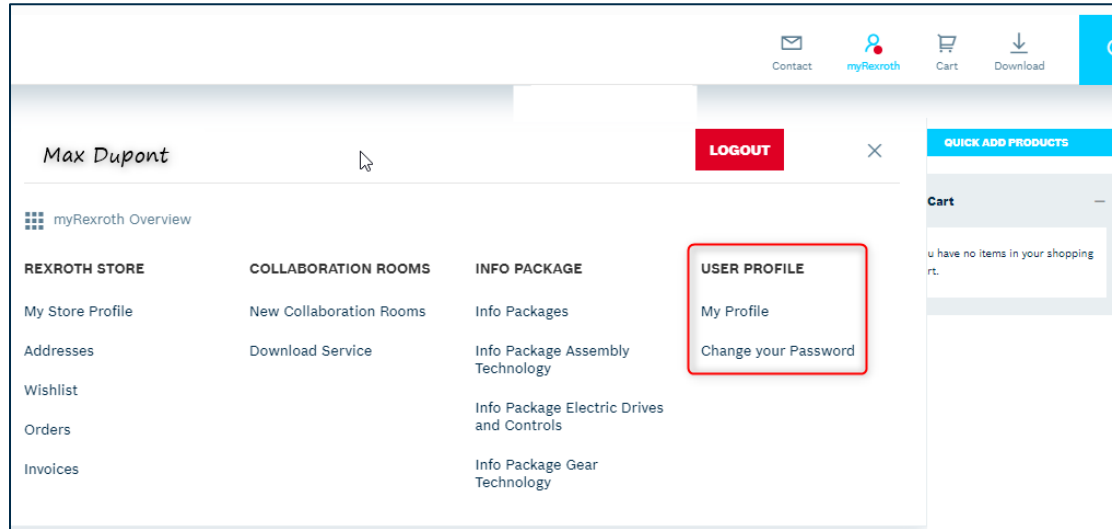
Contact myRexroth Cart Download

Max Dupont

LOGOUT

QUICK ADD PRODUCTS

Cart

u have no items in your shopping rt.

myRexroth Overview

REXROTH STORE
My Store Profile
Addresses
Wishlist
Orders
Invoices

COLLABORATION ROOMS
New Collaboration Rooms
Download Service

INFO PACKAGE
Info Packages
Info Package Assembly Technology
Info Package Electric Drives and Controls
Info Package Gear Technology

USER PROFILE
My Profile
Change your Password